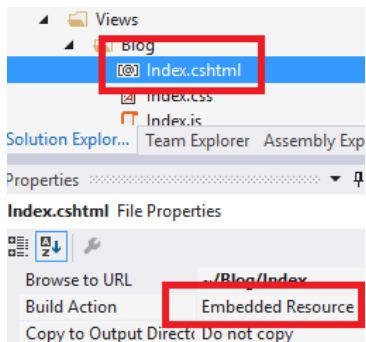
Views
Blog
Index.cshtml
Index.css
Index.js
Solution Explor... Team Explorer Assembly Exp
Properties
Index.cshtml File Properties

| Browse to URL | ~/Blog/Index |
|---|---|
| Build Action | Embedded Resource |
| Copy to Output Directo | Do not copy |